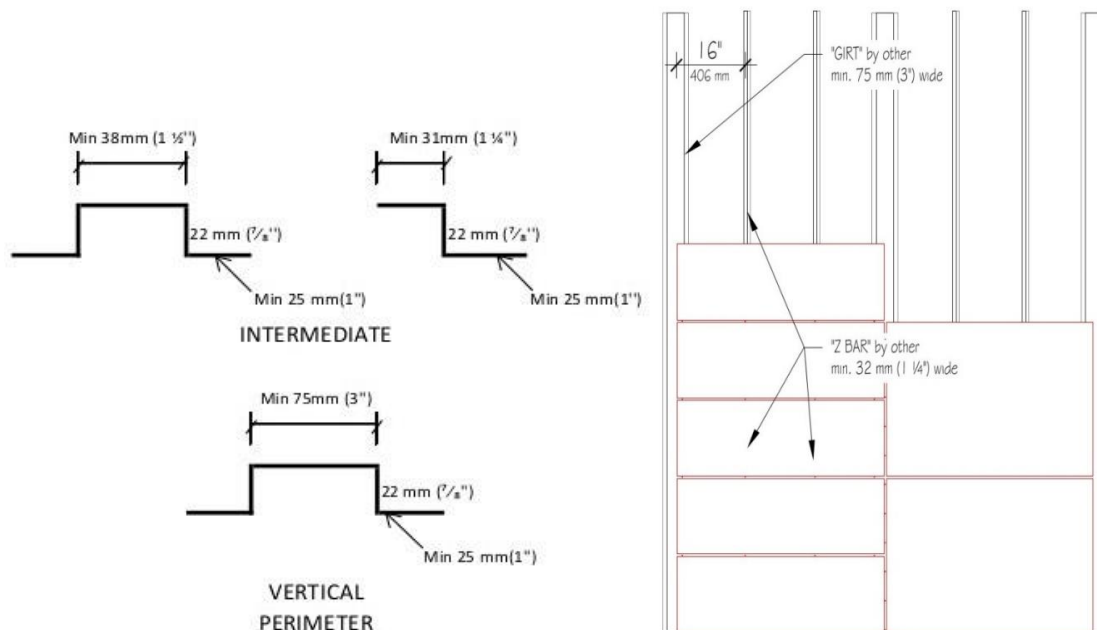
Min 38mm (1 ½")

22 mm (⅞")

Min 25 mm(1")

Min 31mm (1 ¼")

22 mm (⅞")

Min 25 mm(1")

INTERMEDIATE

Min 75mm (3")

22 mm (⅞")

Min 25 mm(1")

VERTICAL PERIMETER

16"

406 mm

"GIRT" by other min. 75 mm (3") wide

"Z BAR" by other min. 32 mm (1 1/4") wide